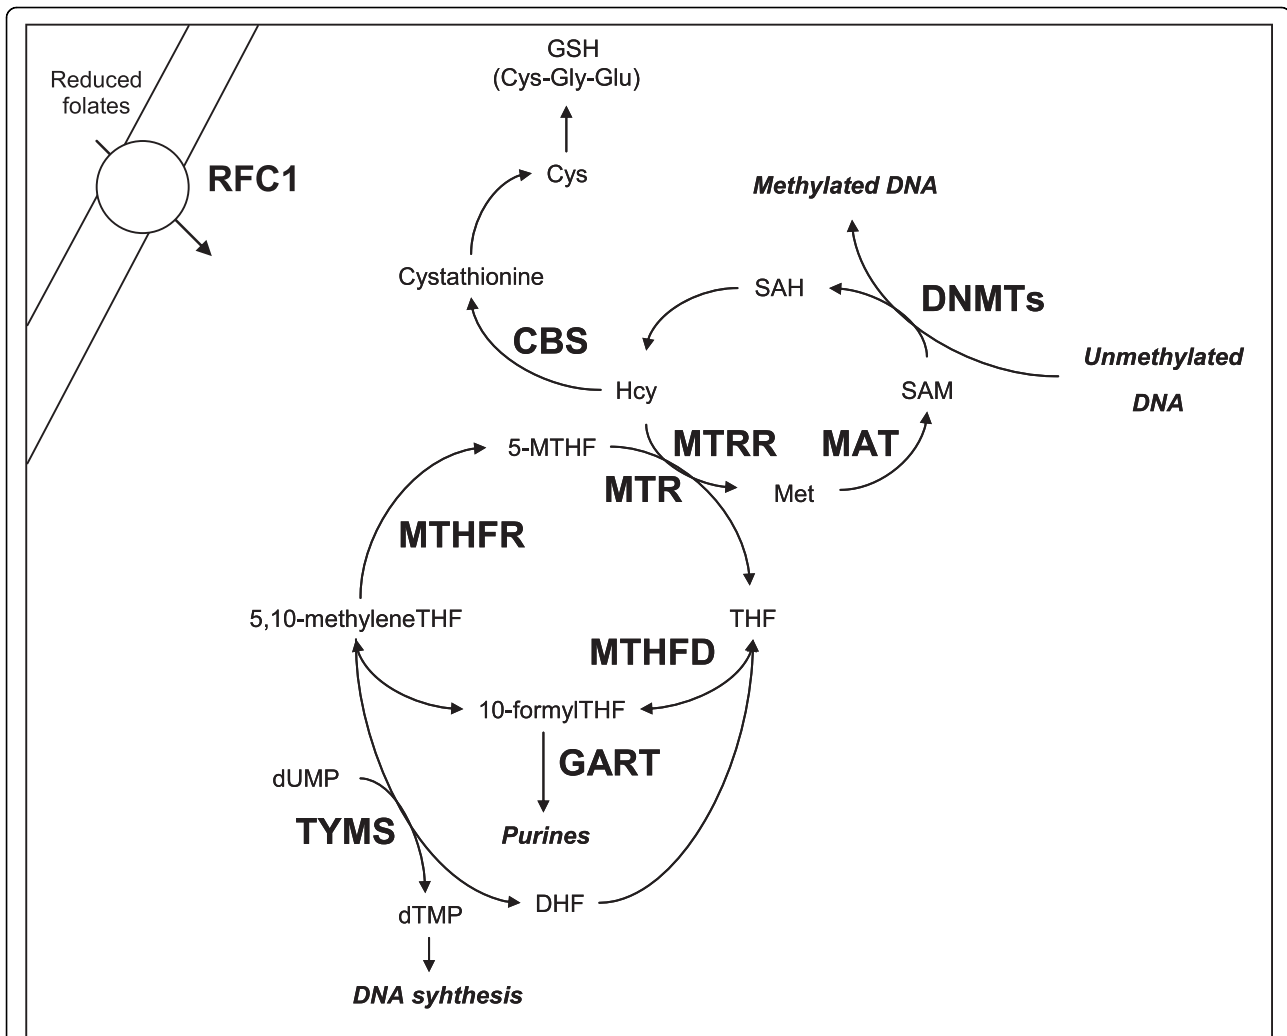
Reduced folates

RFC1

GSH
(Cys-Gly-Glu)

Cys

Methylated DNA

Cystathionine

SAH

DNMTs

CBS

Hcy

SAM

Unmethylated DNA

5-MTHF

MTRR

MAT

MTR

Met

MTHFR

5,10-methyleneTHF

THF

MTHFD

10-formylTHF

GART

dUMP

TYMS

Purines

dTMP

DHF

DNA syhthesis